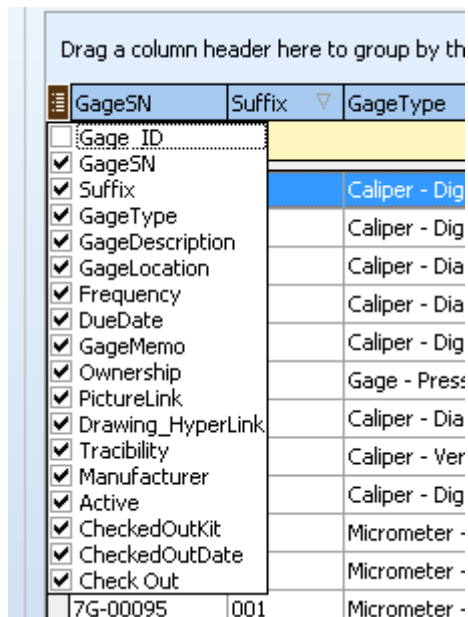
Drag a column header here to group by th

| GageSN | Suffix | GageType |
|---|---|---|
| | | |
| | | Caliper - Dig |
| | | Caliper - Dig |
| | | Caliper - Dia |
| | | Caliper - Dia |
| | | Caliper - Dig |
| | | Gage - Press |
| | | Caliper - Dia |
| | | Caliper - Ver |
| | | Caliper - Dig |
| | | Micrometer - |
| | | Micrometer - |
| 7G-00095 | 001 | Micrometer - |

Gage_ID
GageSN
Suffix
GageType
GageDescription
GageLocation
Frequency
DueDate
GageMemo
Ownership
PictureLink
Drawing_HyperLink
Tracibility
Manufacturer
Active
CheckedOutKit
CheckedOutDate
Check Out